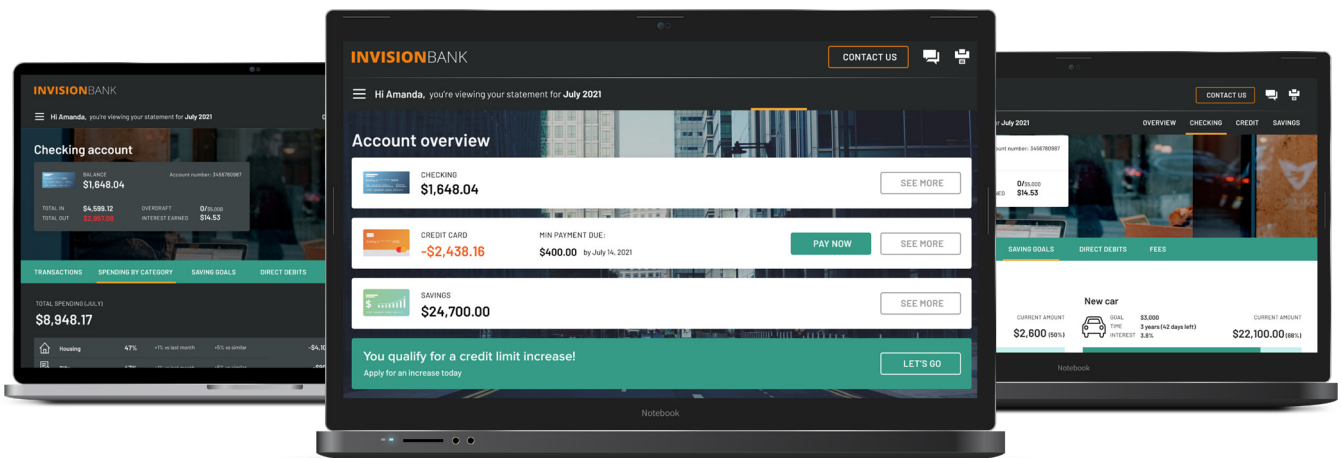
INVISIONBANK

Hi Amanda, you're viewing your statement for July 2021

Checking account

BALANCE
$1,648.04

Account number: 3456780987

TOTAL IN $4,599.12
TOTAL OUT $2,957.08
OVERDRAFT 0/$5,000
INTEREST EARNED $14.53

TRANSACTIONS
SPENDING BY CATEGORY
SAVING GOALS
DIRECT DEBITS

TOTAL SPENDING (JULY)
$8,948.17

Housing 47% +1% vs last month +5% vs similar -$4,1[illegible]

INVISIONBANK

CONTACT US

Hi Amanda, you're viewing your statement for July 2021

Account overview

CHECKING
$1,648.04
SEE MORE

CREDIT CARD
-$2,438.16
MIN PAYMENT DUE:
$400.00 by July 14, 2021
PAY NOW
SEE MORE

SAVINGS
$24,700.00
SEE MORE

You qualify for a credit limit increase!
Apply for an increase today
LET'S GO

Notebook

CONTACT US

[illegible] July 2021

OVERVIEW
CHECKING
CREDIT
SAVINGS

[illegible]ount number: 3456780987

0/$5,000
$14.53

SAVING GOALS
DIRECT DEBITS
FEES

New car

CURRENT AMOUNT
$2,600 (50%)

GOAL $3,000
TIME 3 years (42 days left)
INTEREST 3.8%

CURRENT AMOUNT
$22,100.00 (88%)

Notebook